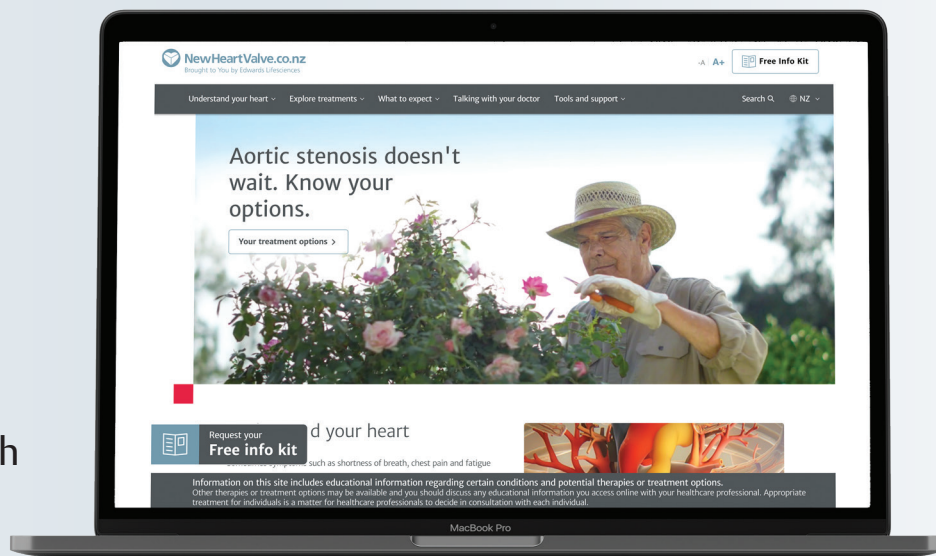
h

NewHeartValve.co.nz
Brought to You by Edwards Lifesciences

-A A+ Free Info Kit

Understand your heart ⌄ Explore treatments ⌄ What to expect ⌄ Talking with your doctor Tools and support ⌄ Search NZ ⌄

Aortic stenosis doesn't wait. Know your options.

Your treatment options >

Request your
Free info kit

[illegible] d your heart

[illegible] such as shortness of breath, chest pain and fatigue

Information on this site includes educational information regarding certain conditions and potential therapies or treatment options.
Other therapies or treatment options may be available and you should discuss any educational information you access online with your healthcare professional. Appropriate treatment for individuals is a matter for healthcare professionals to decide in consultation with each individual.

MacBook Pro